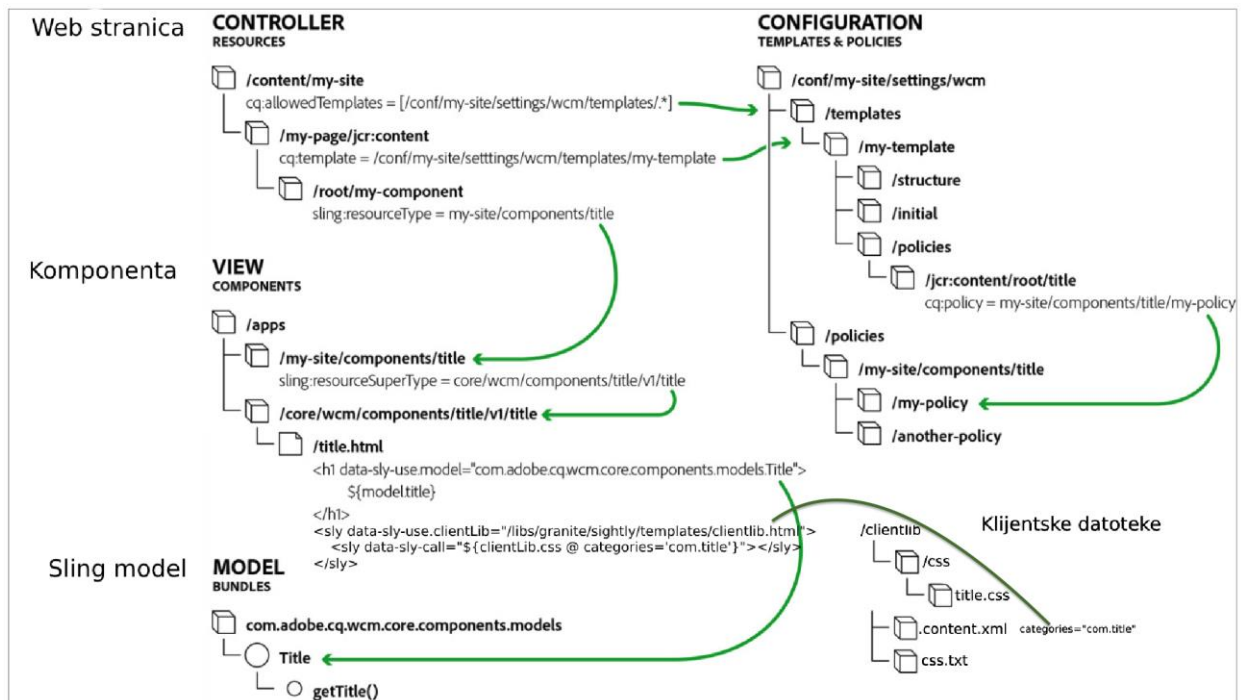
Web stranica

CONTROLLER
RESOURCES

/content/my-site
cq:allowedTemplates = [/conf/my-site/settings/wcm/templates/.*]

/my-page/jcr:content
cq:template = /conf/my-site/setttings/wcm/templates/my-template

/root/my-component
sling:resourceType = my-site/components/title

CONFIGURATION
TEMPLATES & POLICIES

/conf/my-site/settings/wcm
/templates
/my-template
/structure
/initial
/policies
/jcr:content/root/title
cq:policy = my-site/components/title/my-policy
/policies
/my-site/components/title
/my-policy
/another-policy

Komponenta

VIEW
COMPONENTS

/apps
/my-site/components/title
sling:resourceSuperType = core/wcm/components/title/v1/title
/core/wcm/components/title/v1/title
/title.html
<h1 data-sly-use.model="com.adobe.cq.wcm.core.components.models.Title">
${model.title}
</h1>
<sly data-sly-use.clientLib="/libs/granite/sightly/templates/clientlib.html">
<sly data-sly-call="${clientLib.css @ categories='com.title'}"></sly>
</sly>

Klijentske datoteke

/clientlib
/css
title.css
.content.xml categories="com.title"
css.txt

Sling model

MODEL
BUNDLES

com.adobe.cq.wcm.core.components.models
Title
getTitle()